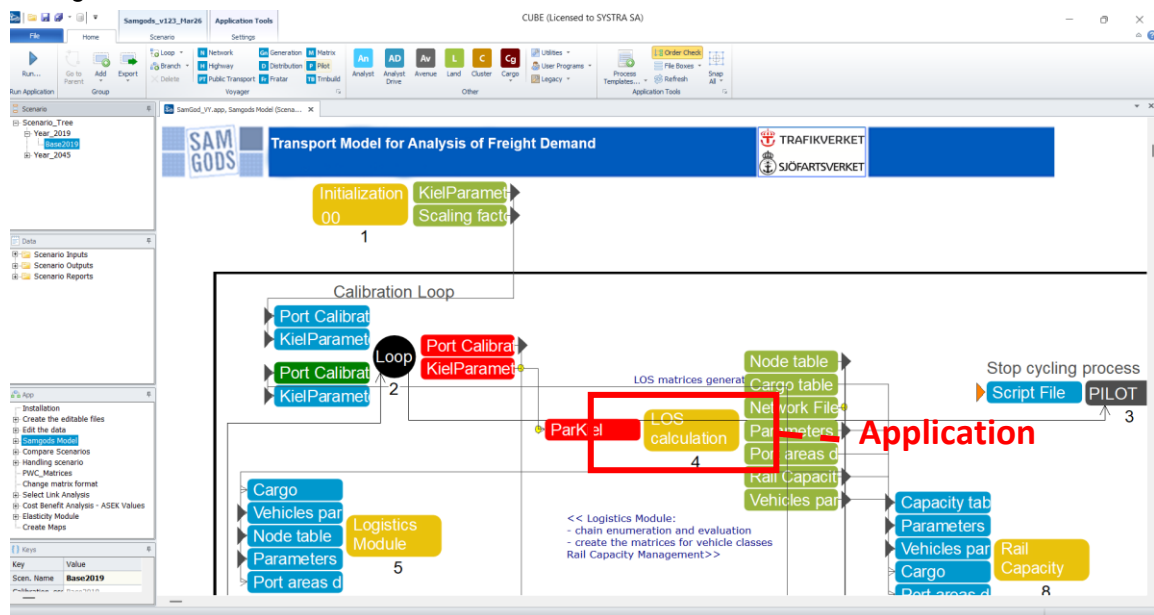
Samgods_v123_Mar26 | Application Tools | CUBE (Licensed to SYSTRA SA)

File | Home | Scenario | Settings

Run... | Go to Parent | Add | Export | Loop | Branch | Delete | Network | Highway | Public Transport | Generation | Distribution | Fratar | Matrix | Pilot | Trnbuild | An Analyst | AD Analyst Drive | Av Avenue | L Land | C Cluster | Cg Cargo | Utilities | User Programs | Legacy | Process Templates... | Order Check | File Boxes | Refresh | Snap All

Run Application | Group | Voyager | Other | Application Tools

Scenario
Scenario_Tree
Year_2019
Base2019
Year_2045

Data
Scenario Inputs
Scenario Outputs
Scenario Reports

App
Installation
Create the editable files
Edit the data
Samgods Model
Compare Scenarios
Handling scenario
PWC_Matrices
Change matrix format
Select Link Analysis
Cost Benefit Analysis - ASEK Values
Elasticity Module
Create Maps

Keys
| Key | Value |
|---|---|
| Scen. Name | Base2019 |

SamGod_VY.app, Samgods Model (Scena...

SAM GODS
Transport Model for Analysis of Freight Demand
TRAFIKVERKET
SJÖFARTSVERKET

Initialization 00
KielParamet
Scaling facto
1

Calibration Loop
Port Calibrat
KielParamet
Loop
2
Port Calibrat
KielParamet
Port Calibrat
KielParamet

LOS matrices generat
Node table
Cargo table
Network File
Parameters
Port areas d
Rail Capacity
Vehicles par
ParKel
LOS calculation
4

Application

Stop cycling process
Script File
PILOT
3

Cargo
Vehicles par
Node table
Parameters
Port areas d
Logistics Module
5

<< Logistics Module:
- chain enumeration and evaluation
- create the matrices for vehicle classes
Rail Capacity Management>>

Capacity tab
Parameters
Vehicles par
Cargo
Port areas d
Rail Capacity
8